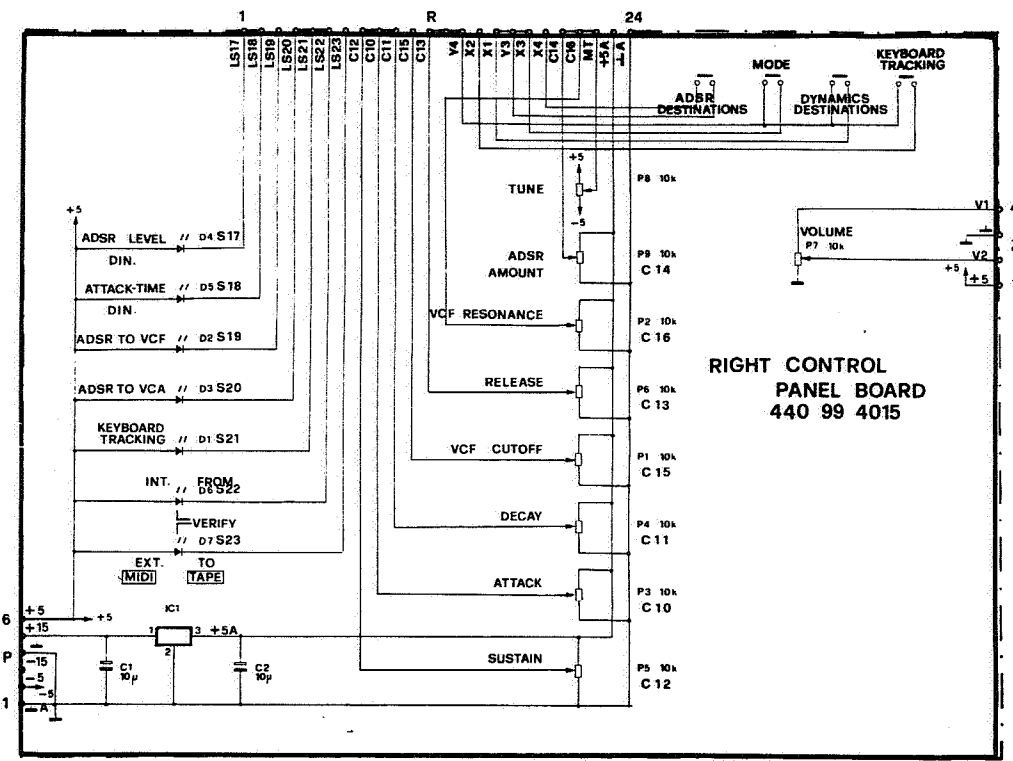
1 R 24

LS17 LS18 LS19 LS20 LS21 LS22 LS23 C12 C10 C11 C15 C13 V4 X2 X1 Y3 X3 X4 C14 C16 MT +5A ⊥A

ADSR DESTINATIONS

MODE

DYNAMICS DESTINATIONS

KEYBOARD TRACKING

+5

TUNE

-5

P8 10k

ADSR AMOUNT

P9 10k
C 14

VCF RESONANCE

P2 10k
C 16

RELEASE

P6 10k
C 13

VCF CUTOFF

P1 10k
C 15

DECAY

P4 10k
C 11

ATTACK

P3 10k
C 10

SUSTAIN

P5 10k
C 12

+5

ADSR LEVEL // D4 S17
DIN.

ATTACK-TIME // D5 S18
DIN.

ADSR TO VCF // D2 S19

ADSR TO VCA // D3 S20

KEYBOARD TRACKING // D1 S21

INT. FROM // D6 S22

VERIFY
// D7 S23

EXT. TO
MIDI TAPE

V1
VOLUME
P7 10k
V2
+5
+5

RIGHT CONTROL
PANEL BOARD
440 99 4015

6 +5 +5
+15
IC1
1 3 +5A
2
P -15
-5
-5
C1 10μ
C2 10μ
1 ⊥A